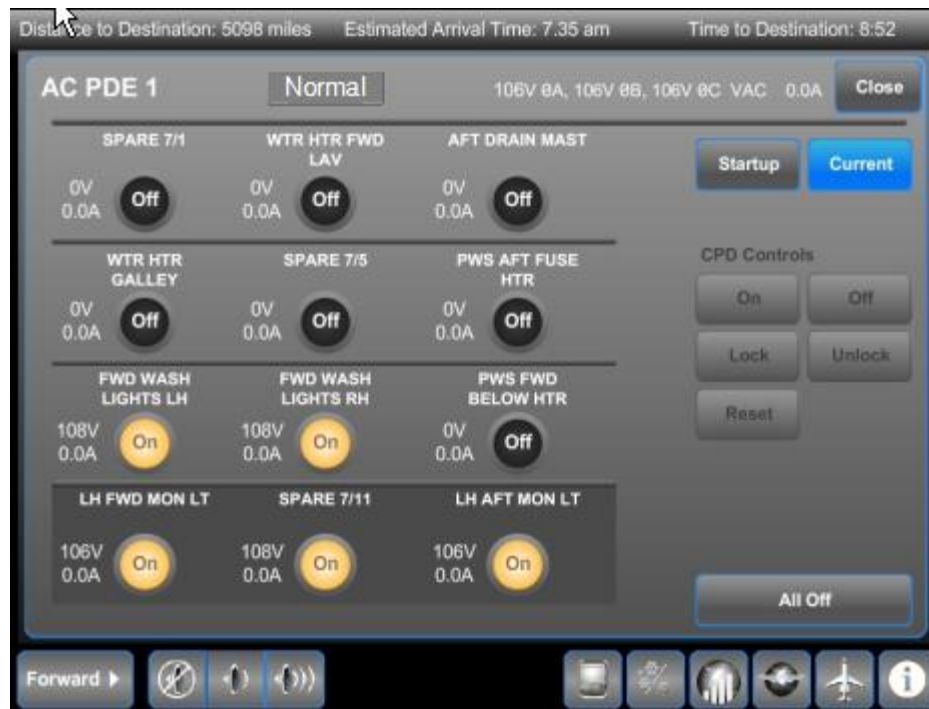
Dista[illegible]e to Destination: 5098 miles Estimated Arrival Time: 7.35 am Time to Destination: 8:52

AC PDE 1 Normal 106V ØA, 106V ØB, 106V ØC VAC 0.0A Close

SPARE 7/1
0V 0.0A Off

WTR HTR FWD LAV
0V 0.0A Off

AFT DRAIN MAST
0V 0.0A Off

Startup Current

WTR HTR GALLEY
0V 0.0A Off

SPARE 7/5
0V 0.0A Off

PWS AFT FUSE HTR
0V 0.0A Off

CPD Controls
On Off
Lock Unlock
Reset

FWD WASH LIGHTS LH
108V 0.0A On

FWD WASH LIGHTS RH
108V 0.0A On

PWS FWD BELOW HTR
0V 0.0A Off

LH FWD MON LT
106V 0.0A On

SPARE 7/11
108V 0.0A On

LH AFT MON LT
106V 0.0A On

All Off

Forward